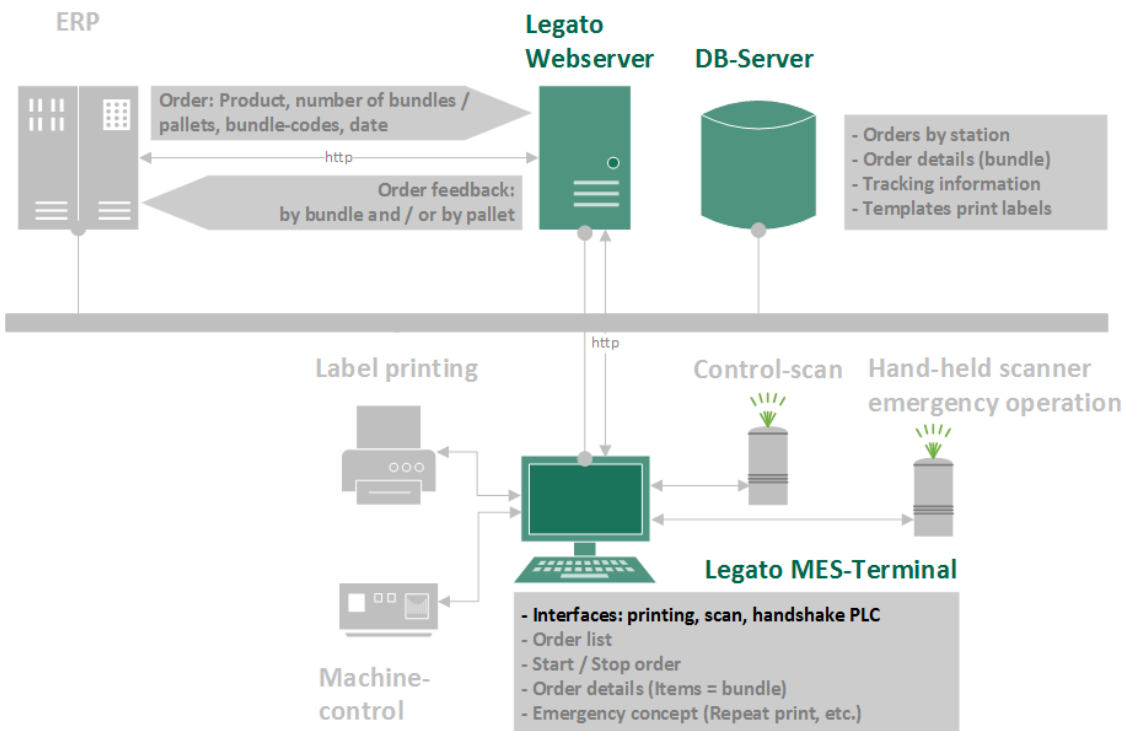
ERP

Legato Webserver

DB-Server

Order: Product, number of bundles / pallets, bundle-codes, date

http

Order feedback: by bundle and / or by pallet

- Orders by station
- Order details (bundle)
- Tracking information
- Templates print labels

http

Label printing

Control-scan

Hand-held scanner emergency operation

Legato MES-Terminal

- Interfaces: printing, scan, handshake PLC
- Order list
- Start / Stop order
- Order details (Items = bundle)
- Emergency concept (Repeat print, etc.)

Machine-control